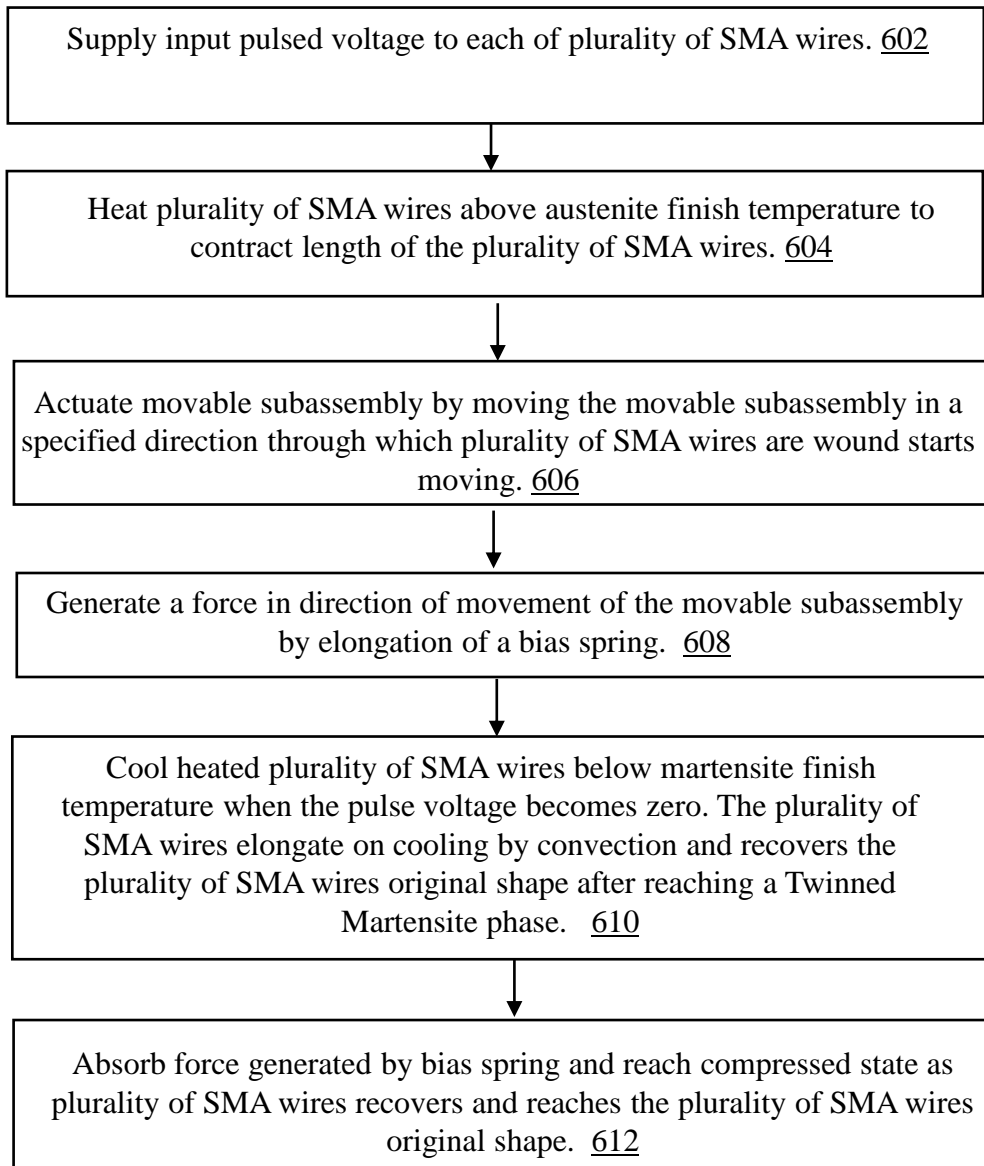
Supply input pulsed voltage to each of plurality of SMA wires. 602

Heat plurality of SMA wires above austenite finish temperature to contract length of the plurality of SMA wires. 604

Actuate movable subassembly by moving the movable subassembly in a specified direction through which plurality of SMA wires are wound starts moving. 606

Generate a force in direction of movement of the movable subassembly by elongation of a bias spring. 608

Cool heated plurality of SMA wires below martensite finish temperature when the pulse voltage becomes zero. The plurality of SMA wires elongate on cooling by convection and recovers the plurality of SMA wires original shape after reaching a Twinned Martensite phase. 610

Absorb force generated by bias spring and reach compressed state as plurality of SMA wires recovers and reaches the plurality of SMA wires original shape. 612